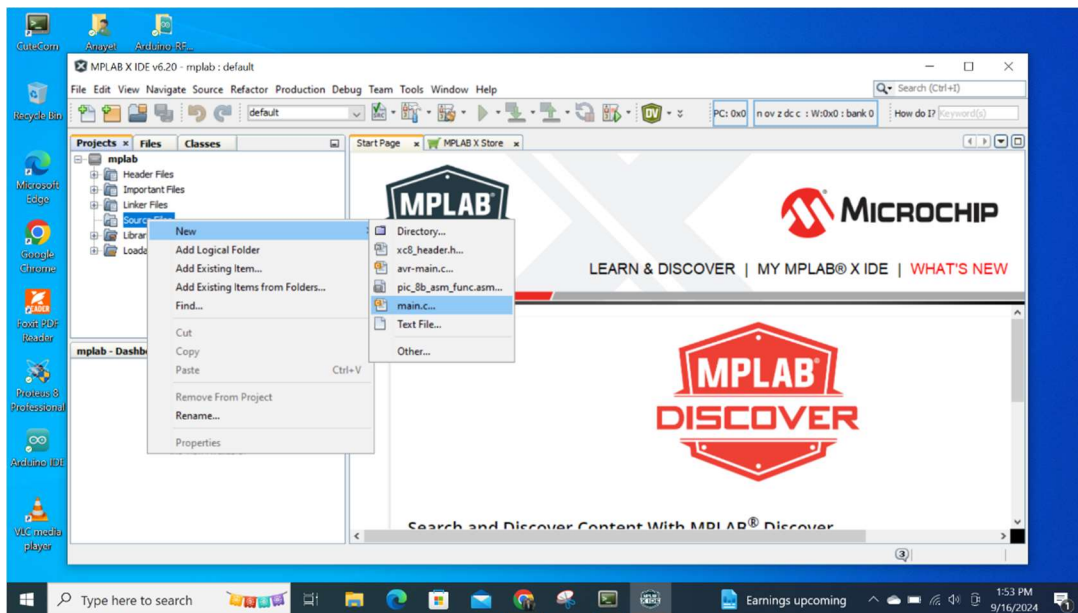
CuteCom
Arayet
Arduino-RF...
Recycle Bin
Microsoft Edge
Google Chrome
Foxit PDF Reader
Proteus 8 Professional
Arduino IDE
VLC media player

MPLAB X IDE v6.20 - mplab : default

File Edit View Navigate Source Refactor Production Debug Team Tools Window Help

Search (Ctrl+I)

default

PC: 0x0 | n ov z dc c : W:0x0 : bank 0 | How do I? Keyword(s)

Projects × Files Classes

mplab
Header Files
Important Files
Linker Files
Source Files
Librar
Loada

mplab - Dashb

New
Add Logical Folder
Add Existing Item...
Add Existing Items from Folders...
Find...
Cut
Copy
Paste Ctrl+V
Remove From Project
Rename...
Properties

Directory...
xc8_header.h...
avr-main.c...
pic_8b_asm_func.asm...
main.c...
Text File...
Other...

Start Page × MPLAB X Store ×

MPLAB

MICROCHIP

LEARN & DISCOVER | MY MPLAB® X IDE | WHAT'S NEW

MPLAB DISCOVER

Search and Discover Content With MPLAB® Discover

Type here to search

Earnings upcoming

1:53 PM
9/16/2024